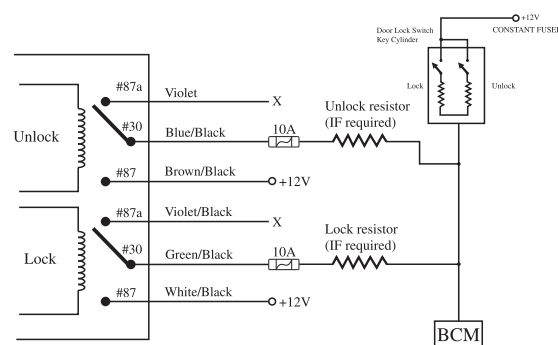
+12V
CONSTANT FUSED

Door Lock Switch
Key Cylinder

Lock

Unlock

Unlock

#87a
Violet
X

#30
Blue/Black
10A
Unlock resistor
(IF required)

#87
Brown/Black
+12V

Lock

#87a
Violet/Black
X

#30
Green/Black
10A
Lock resistor
(IF required)

#87
White/Black
+12V

BCM